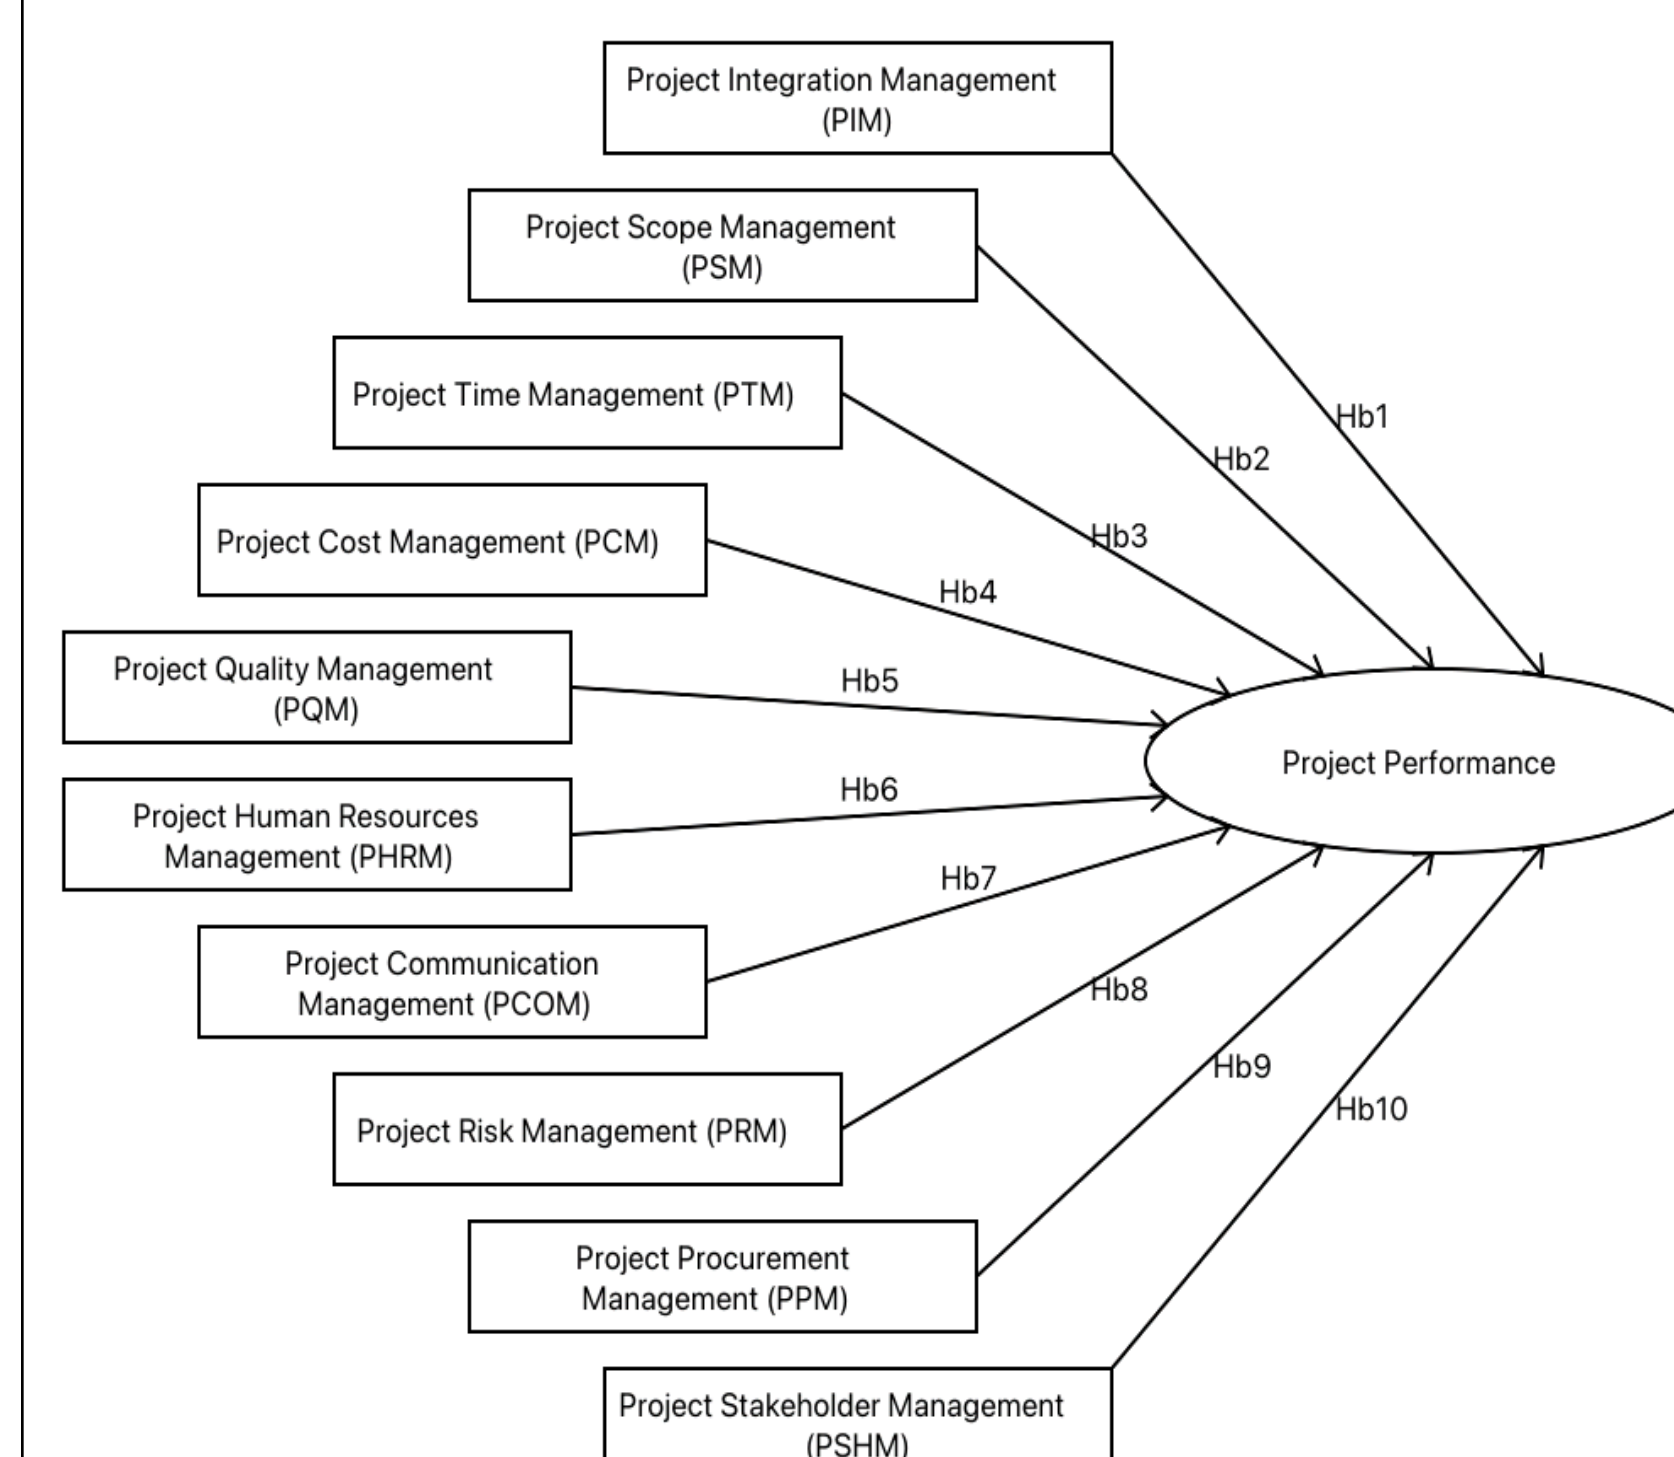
Project Integration Management (PIM)

Project Scope Management (PSM)

Project Time Management (PTM)

Project Cost Management (PCM)

Project Quality Management (PQM)

Project Human Resources Management (PHRM)

Project Communication Management (PCOM)

Project Risk Management (PRM)

Project Procurement Management (PPM)

Project Stakeholder Management (PSHM)

Hb1

Hb2

Hb3

Hb4

Hb5

Hb6

Hb7

Hb8

Hb9

Hb10

Project Performance